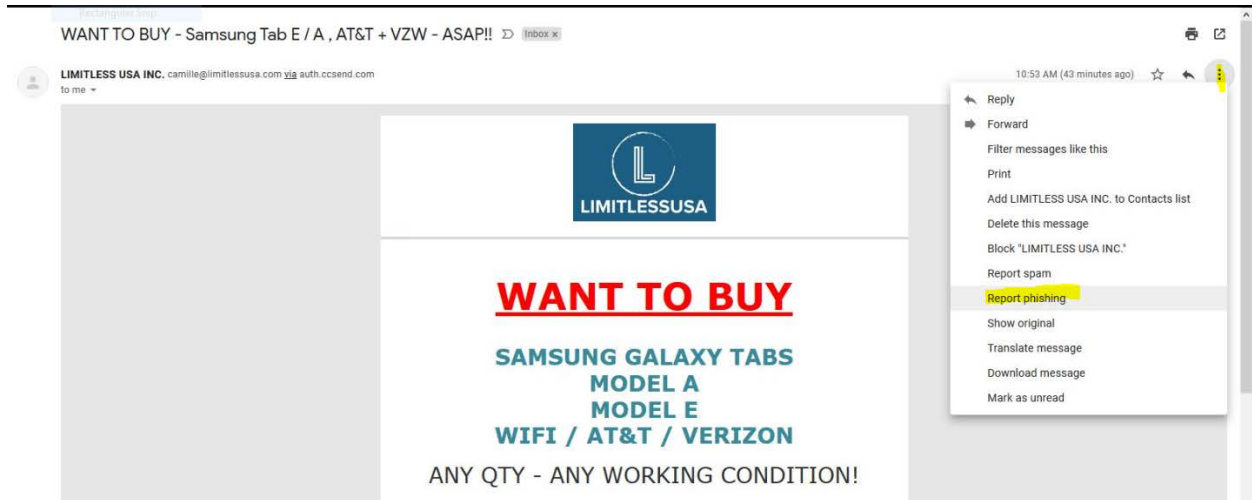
Rectangular Snip

WANT TO BUY - Samsung Tab E / A , AT&T + VZW - ASAP!! Inbox x

LIMITLESS USA INC. camille@limitlessusa.com via auth.ccsend.com
to me

10:53 AM (43 minutes ago)

Reply
Forward
Filter messages like this
Print
Add LIMITLESS USA INC. to Contacts list
Delete this message
Block "LIMITLESS USA INC."
Report spam
Report phishing
Show original
Translate message
Download message
Mark as unread

L
LIMITLESSUSA

WANT TO BUY

SAMSUNG GALAXY TABS
MODEL A
MODEL E
WIFI / AT&T / VERIZON

ANY QTY - ANY WORKING CONDITION!